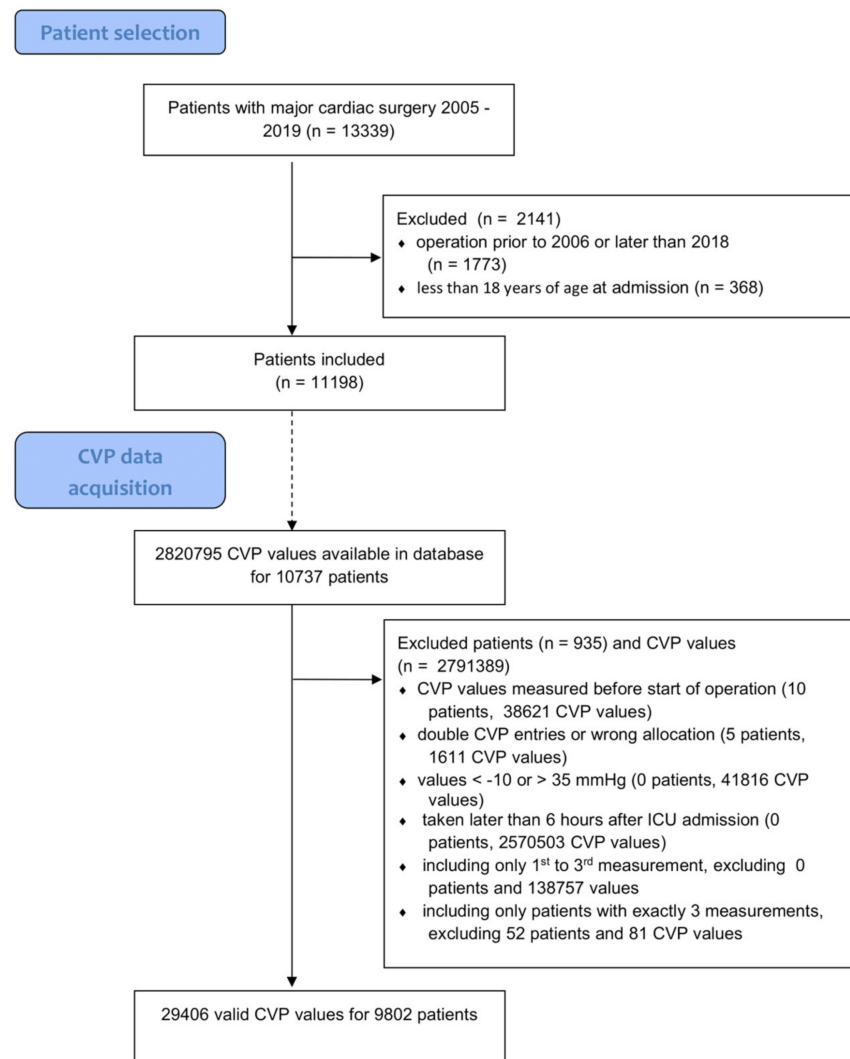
Patient selection

Patients with major cardiac surgery 2005 - 2019 (n = 13339)

Excluded (n = 2141)
♦ operation prior to 2006 or later than 2018 (n = 1773)
♦ less than 18 years of age at admission (n = 368)

Patients included (n = 11198)

CVP data acquisition

2820795 CVP values available in database for 10737 patients

Excluded patients (n = 935) and CVP values (n = 2791389)
♦ CVP values measured before start of operation (10 patients, 38621 CVP values)
♦ double CVP entries or wrong allocation (5 patients, 1611 CVP values)
♦ values < -10 or > 35 mmHg (0 patients, 41816 CVP values)
♦ taken later than 6 hours after ICU admission (0 patients, 2570503 CVP values)
♦ including only 1$^{st}$ to 3$^{rd}$ measurement, excluding 0 patients and 138757 values
♦ including only patients with exactly 3 measurements, excluding 52 patients and 81 CVP values

29406 valid CVP values for 9802 patients